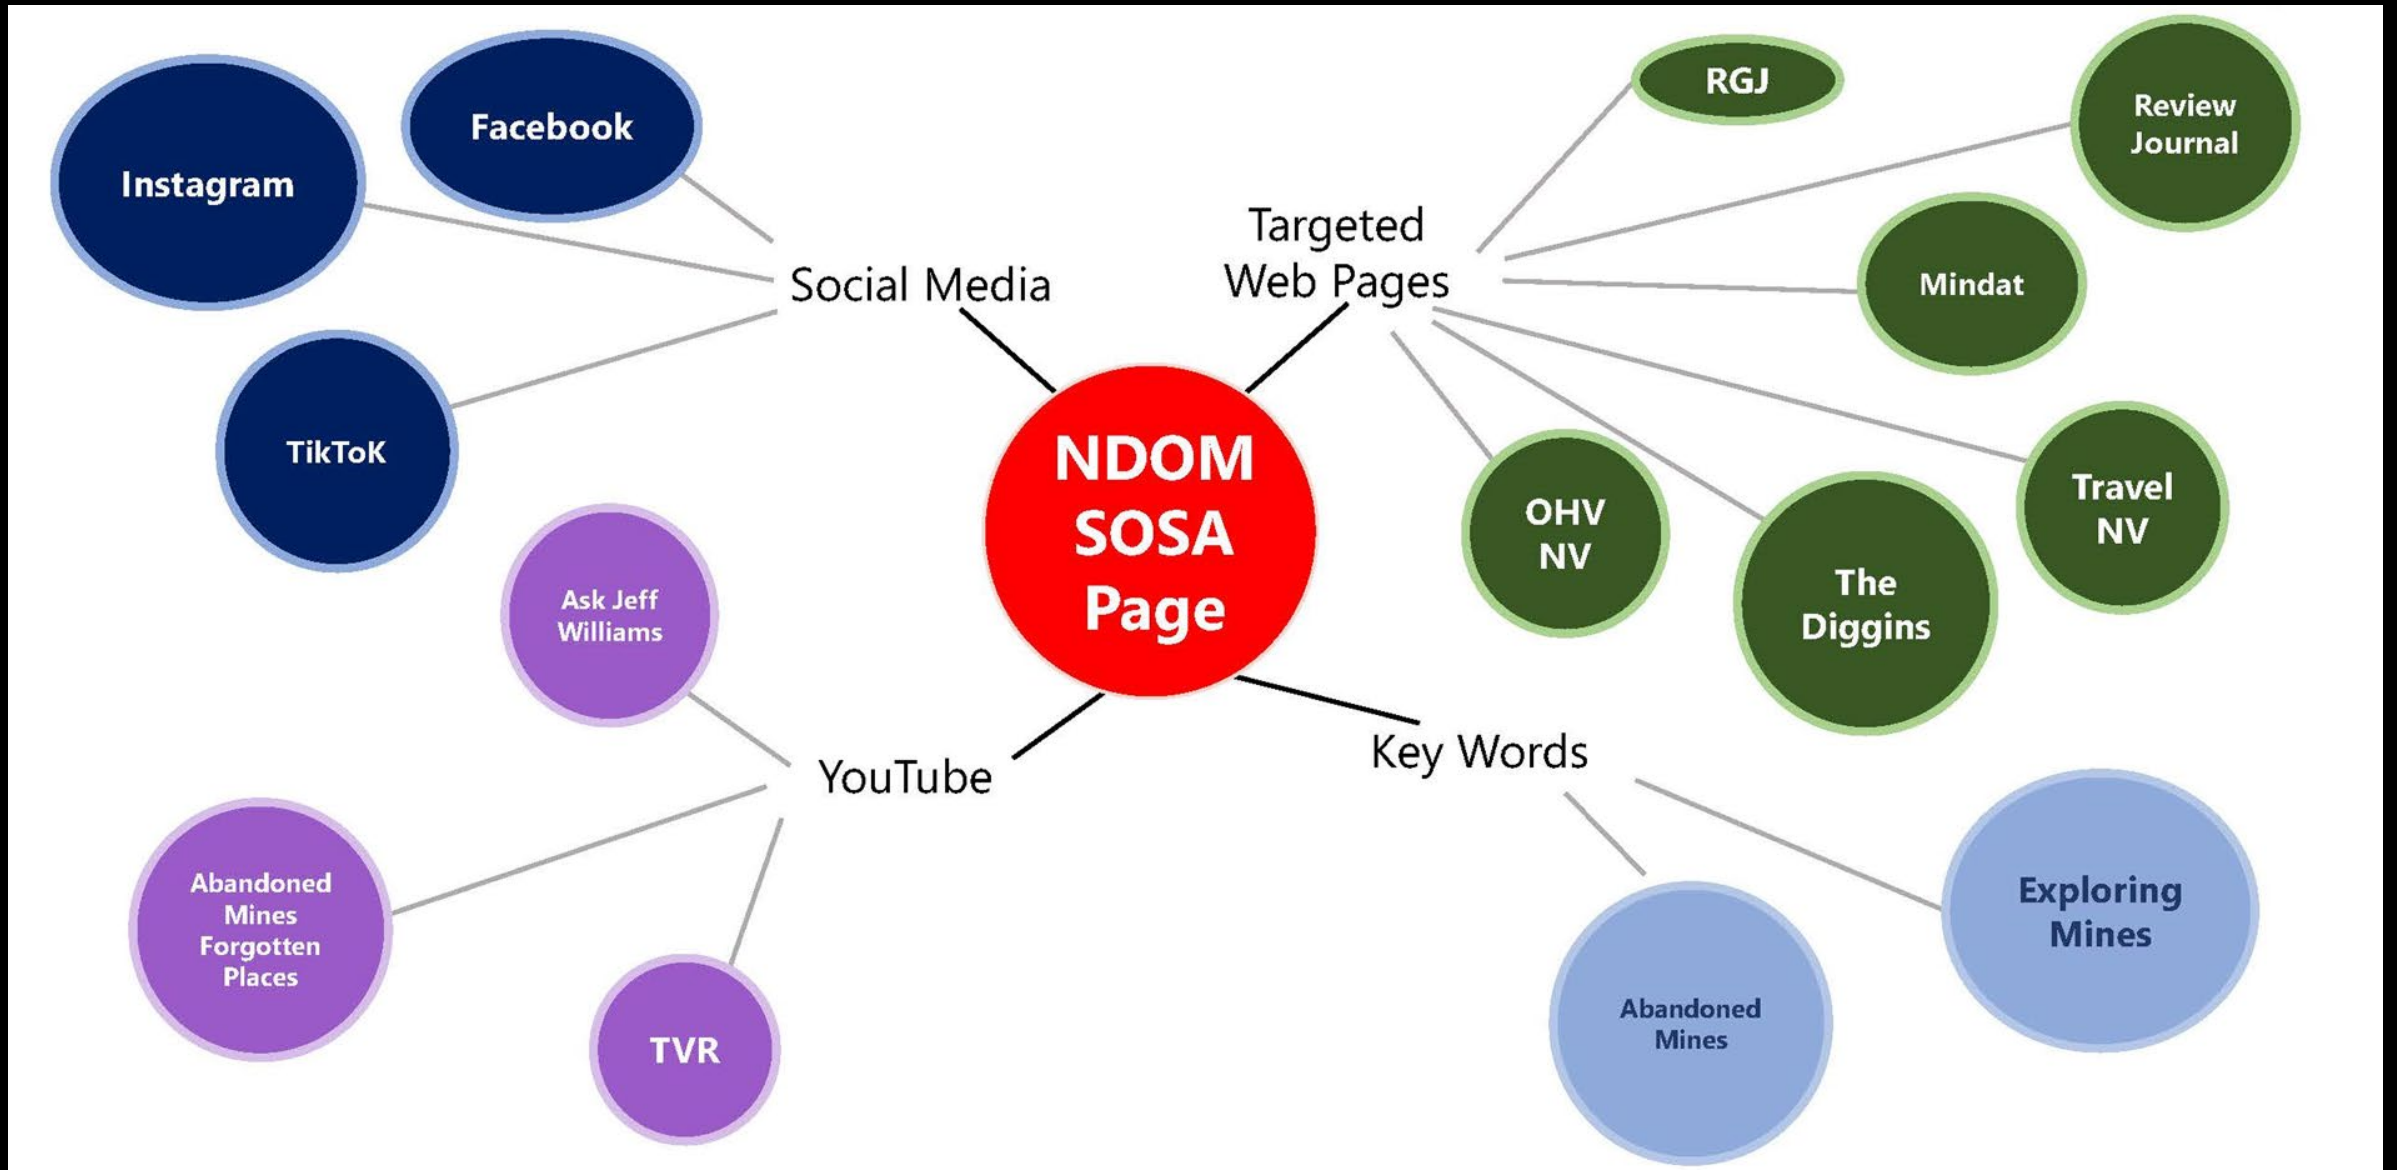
NDOM SOSA Page

Social Media

Facebook

Instagram

TikToK

Targeted Web Pages

RGJ

Review Journal

Mindat

OHV NV

The Diggins

Travel NV

YouTube

Ask Jeff Williams

Abandoned Mines Forgotten Places

TVR

Key Words

Abandoned Mines

Exploring Mines